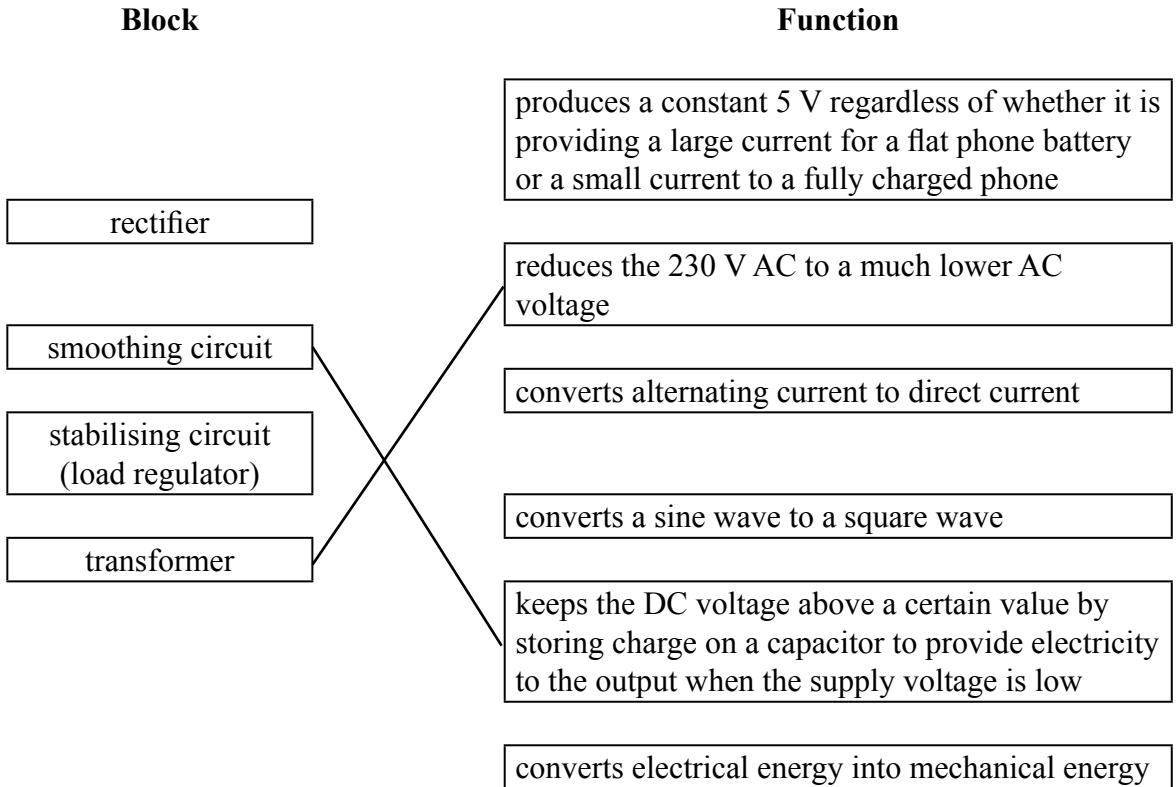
**Block**

**Function**

produces a constant 5 V regardless of whether it is providing a large current for a flat phone battery or a small current to a fully charged phone

rectifier

reduces the 230 V AC to a much lower AC voltage

smoothing circuit

converts alternating current to direct current

stabilising circuit (load regulator)

converts a sine wave to a square wave

transformer

keeps the DC voltage above a certain value by storing charge on a capacitor to provide electricity to the output when the supply voltage is low

converts electrical energy into mechanical energy